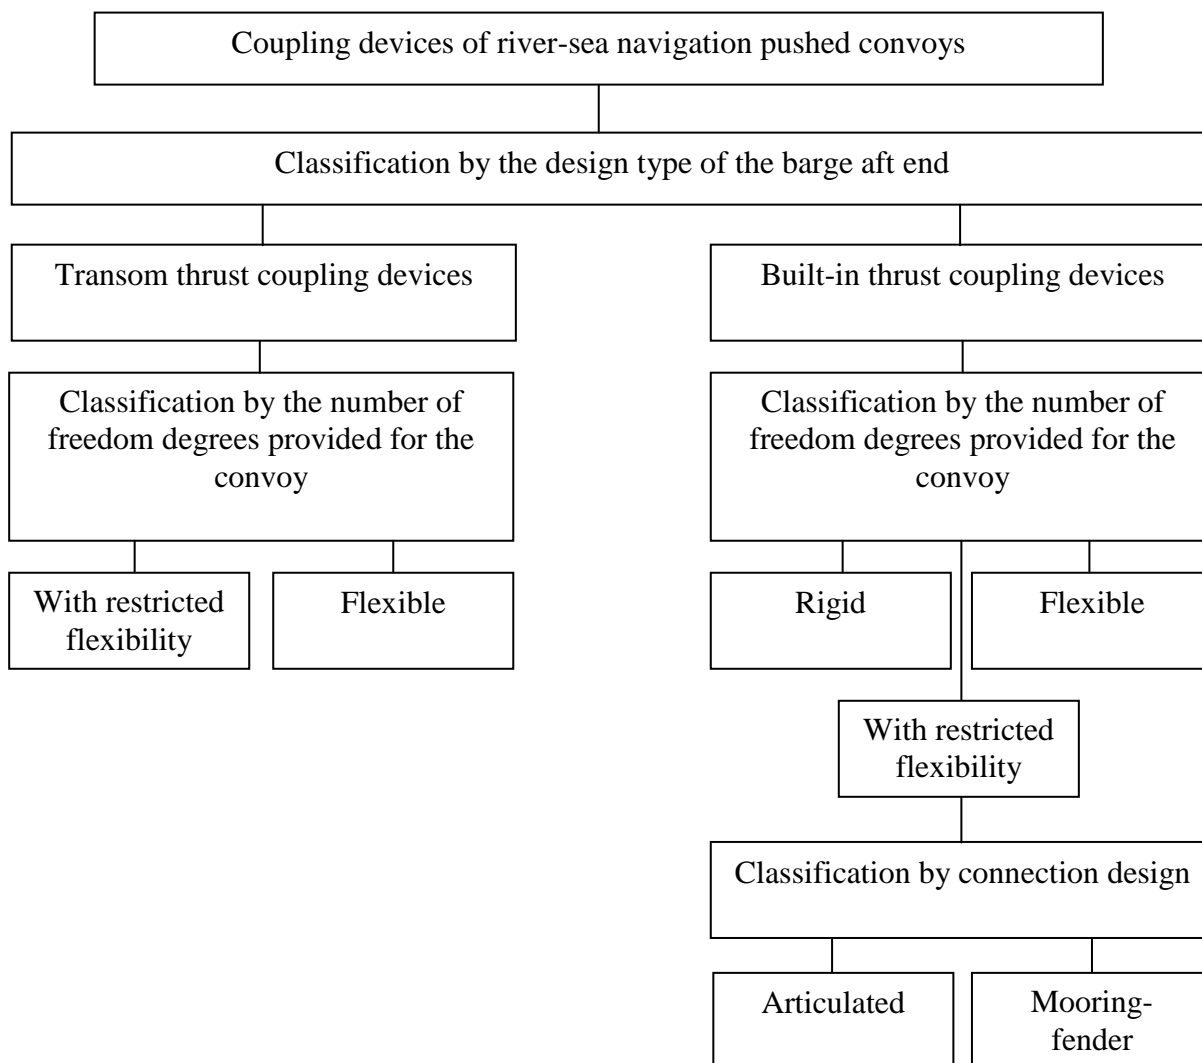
Coupling devices of river-sea navigation pushed convoys

Classification by the design type of the barge aft end

Transom thrust coupling devices

Built-in thrust coupling devices

Classification by the number of freedom degrees provided for the convoy

Classification by the number of freedom degrees provided for the convoy

With restricted flexibility

Flexible

Rigid

Flexible

With restricted flexibility

Classification by connection design

Articulated

Mooring-fender